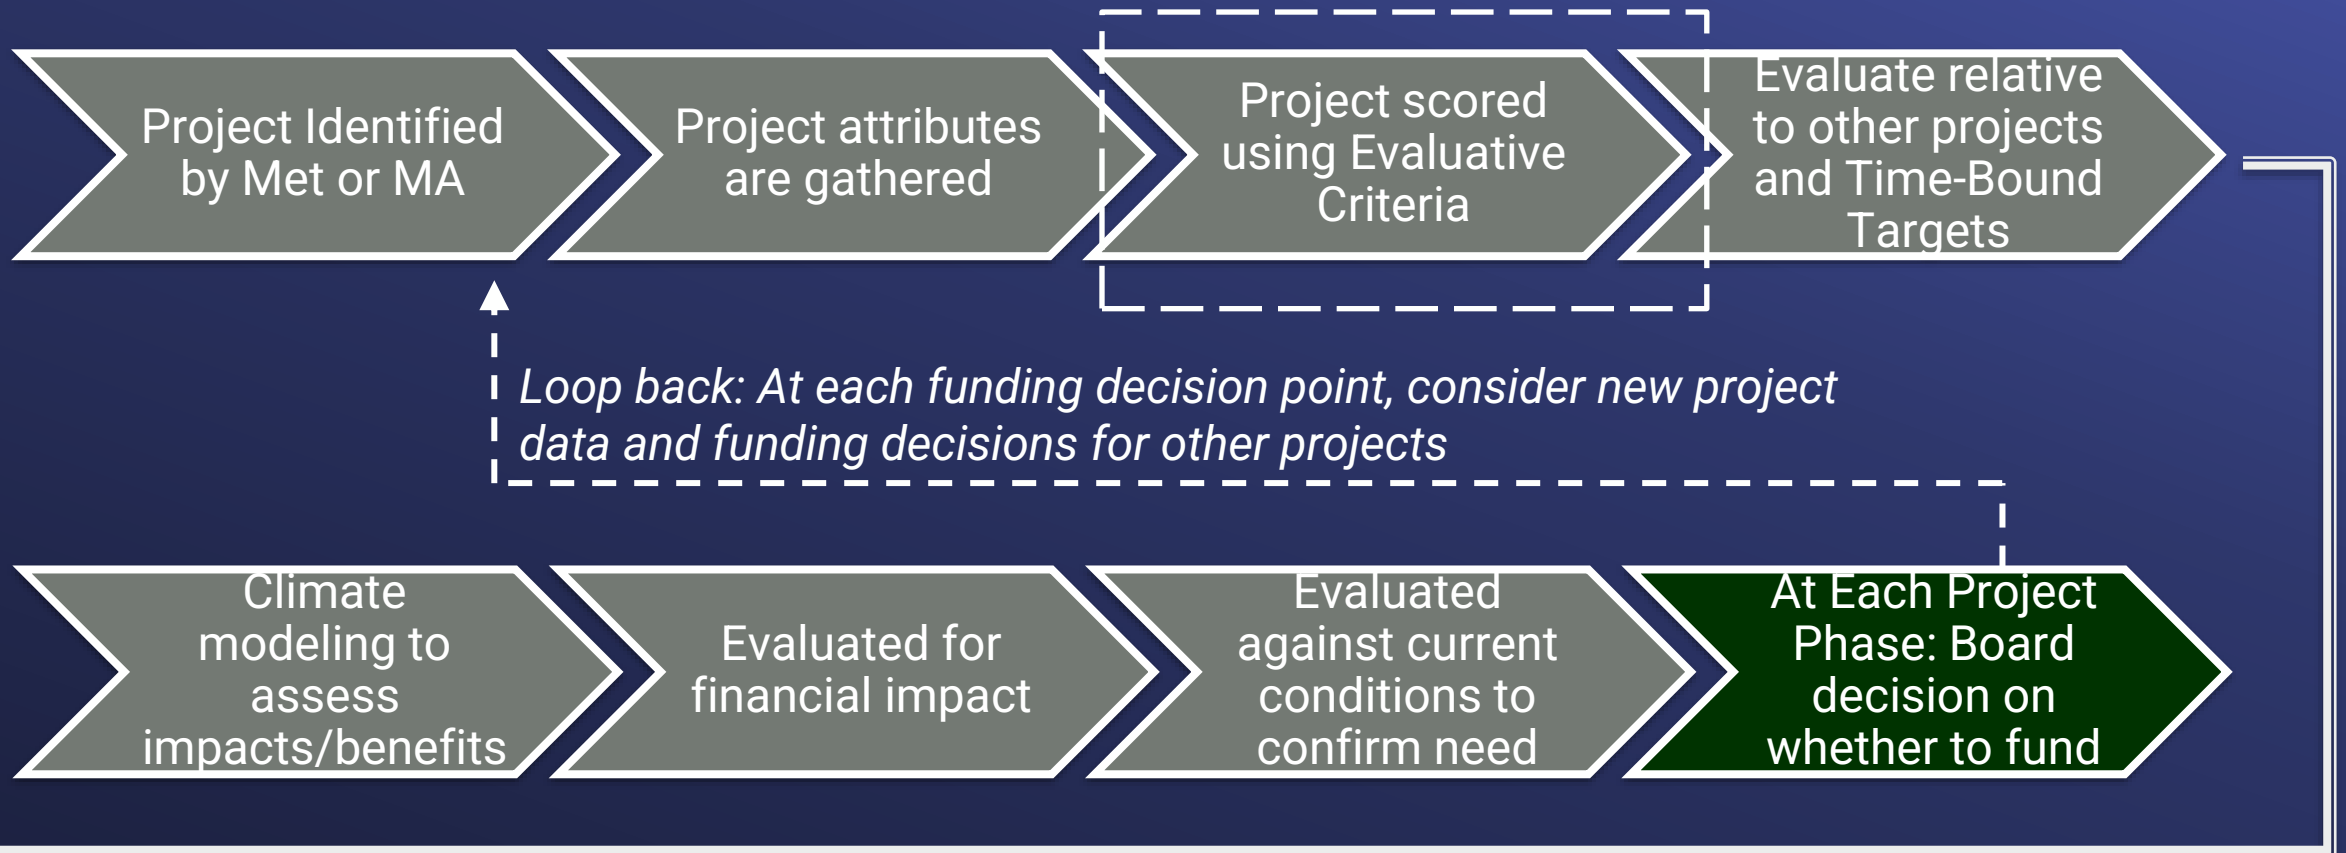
Project Identified by Met or MA

Project attributes are gathered

Project scored using Evaluative Criteria

Evaluate relative to other projects and Time-Bound Targets

Loop back: At each funding decision point, consider new project data and funding decisions for other projects

Climate modeling to assess impacts/benefits

Evaluated for financial impact

Evaluated against current conditions to confirm need

At Each Project Phase: Board decision on whether to fund